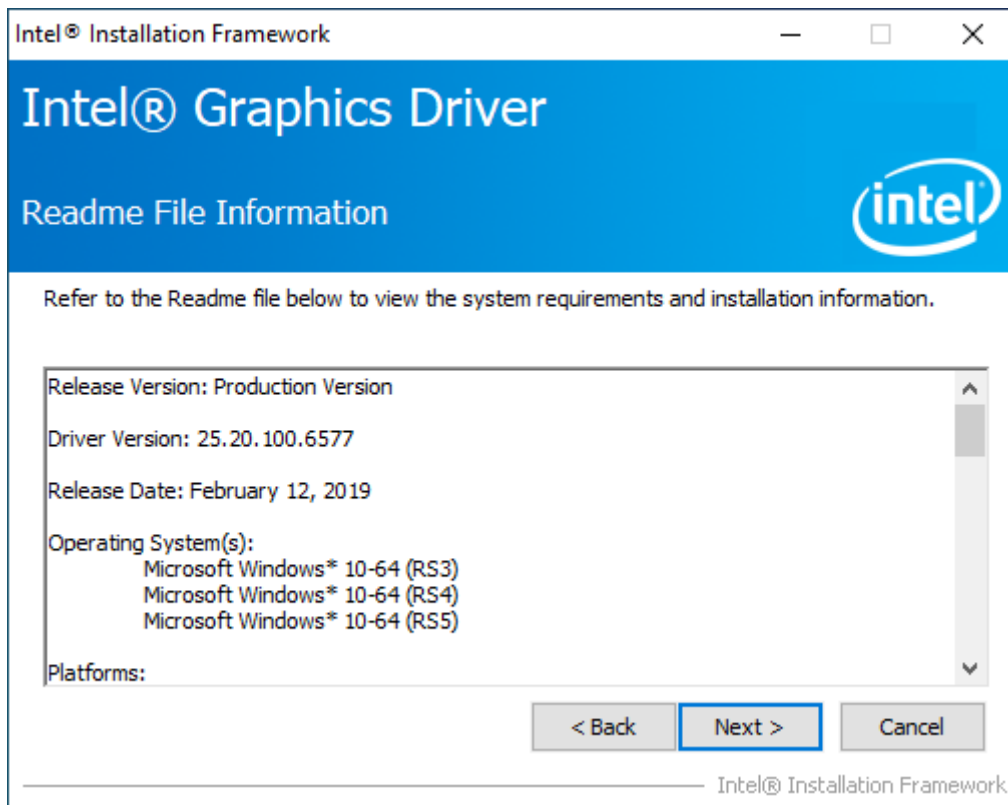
Intel® Installation Framework

Intel® Graphics Driver

Readme File Information

intel

Refer to the Readme file below to view the system requirements and installation information.

Release Version: Production Version

Driver Version: 25.20.100.6577

Release Date: February 12, 2019

Operating System(s):
Microsoft Windows* 10-64 (RS3)
Microsoft Windows* 10-64 (RS4)
Microsoft Windows* 10-64 (RS5)

Platforms:

< Back

Next >

Cancel

Intel® Installation Framework